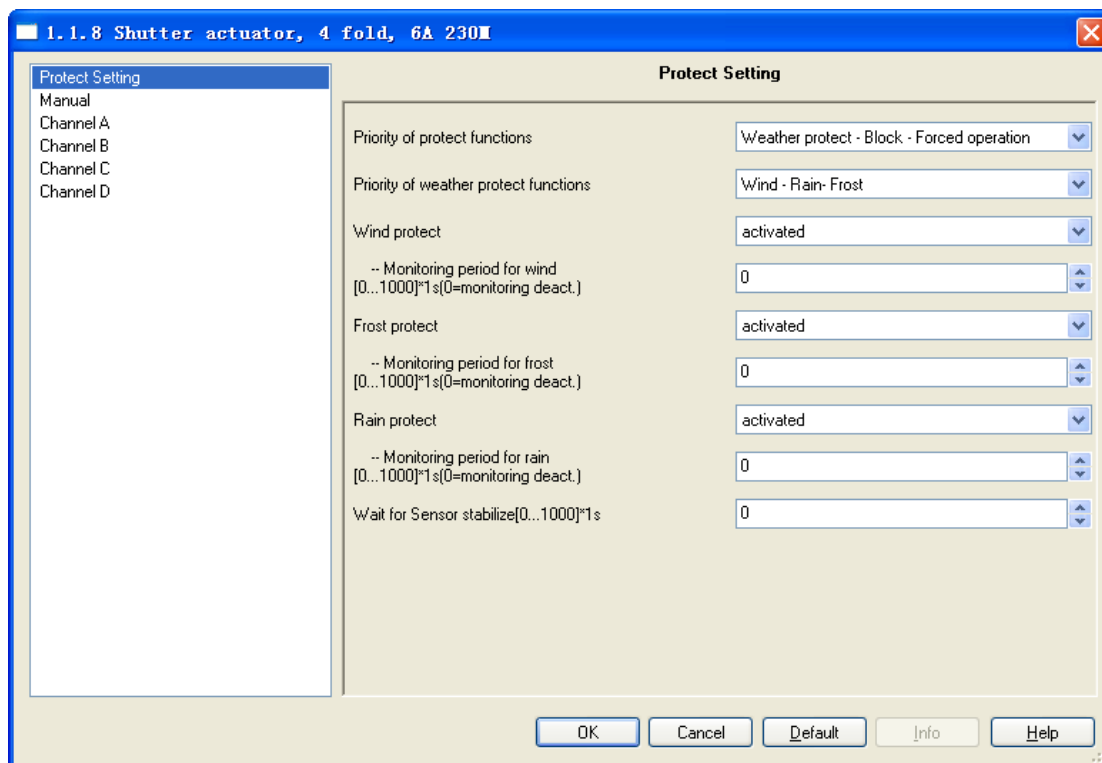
1.1.8 Shutter actuator, 4 fold, 6A 230

Protect Setting
Manual
Channel A
Channel B
Channel C
Channel D

Protect Setting

Priority of protect functions
Weather protect - Block - Forced operation

Priority of weather protect functions
Wind - Rain- Frost

Wind protect
activated

-- Monitoring period for wind [0...1000]*1s(0=monitoring deact.)
0

Frost protect
activated

-- Monitoring period for frost [0...1000]*1s(0=monitoring deact.)
0

Rain protect
activated

-- Monitoring period for rain [0...1000]*1s(0=monitoring deact.)
0

Wait for Sensor stabilize[0...1000]*1s
0

OK
Cancel
Default
Info
Help